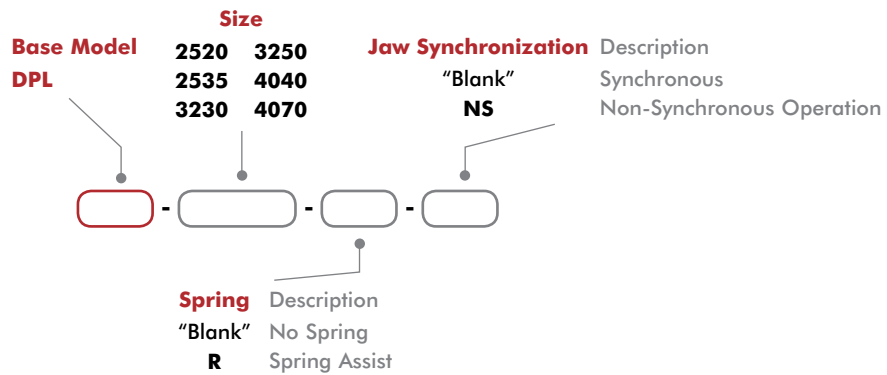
Base Model
DPL

Size
| | |
|---|---|
| 2520 | 3250 |
| 2535 | 4040 |
| 3230 | 4070 |

| Jaw Synchronization | Description |
|---|---|
| “Blank” | Synchronous |
| NS | Non-Synchronous Operation |

- - -

| Spring | Description |
|---|---|
| “Blank” | No Spring |
| R | Spring Assist |